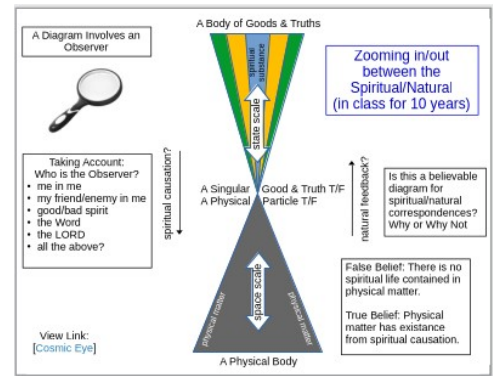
A Diagram Involves an Observer

A Body of Goods & Truths

spiritual substance

Zooming in/out between the Spiritual/Natural (in class for 10 years)

state scale

Taking Account: Who is the Observer?
• me in me
• my friend/enemy in me
• good/bad spirit
• the Word
• the LORD
• all the above?

spiritual causation?

A Singular Good & Truth T/F
A Physical Particle T/F

natural feedback?

Is this a believable diagram for spiritual/natural correspondences? Why or Why Not

space scale

physical matter

physical matter

False Belief: There is no spiritual life contained in physical matter.

True Belief: Physical matter has existance from spiritual causation.

View Link:
[Cosmic Eye]

A Physical Body